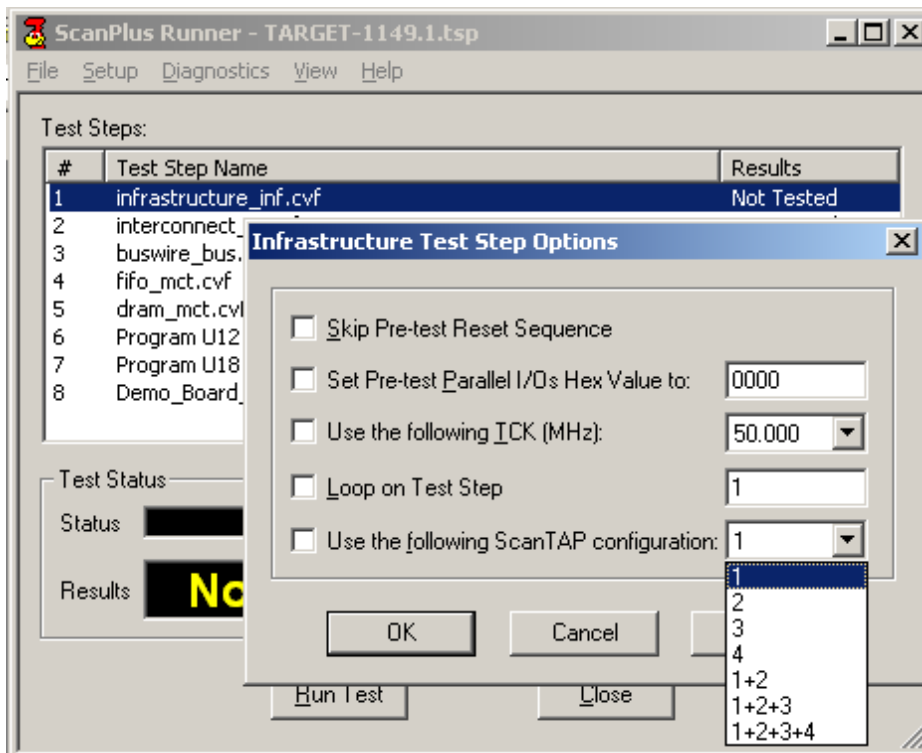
ScanPlus Runner - TARGET-1149.1.tsp

File Setup Diagnostics View Help

Test Steps:

| # | Test Step Name | Results |
|---|---|---|
| 1 | infrastructure_inf.cvf | Not Tested |
| 2 | interconnect_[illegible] | |
| 3 | buswire_bus.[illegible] | |
| 4 | fifo_mct.cvf | |
| 5 | dram_mct.cv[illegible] | |
| 6 | Program U12 | |
| 7 | Program U18 | |
| 8 | Demo_Board_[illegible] | |

Test Status

Status

Results No

Run Test

Close

Infrastructure Test Step Options

Skip Pre-test Reset Sequence

Set Pre-test Parallel I/Os Hex Value to: 0000

Use the following TCK (MHz): 50.000

Loop on Test Step 1

Use the following ScanTAP configuration: 1

1
2
3
4
1+2
1+2+3
1+2+3+4

OK

Cancel